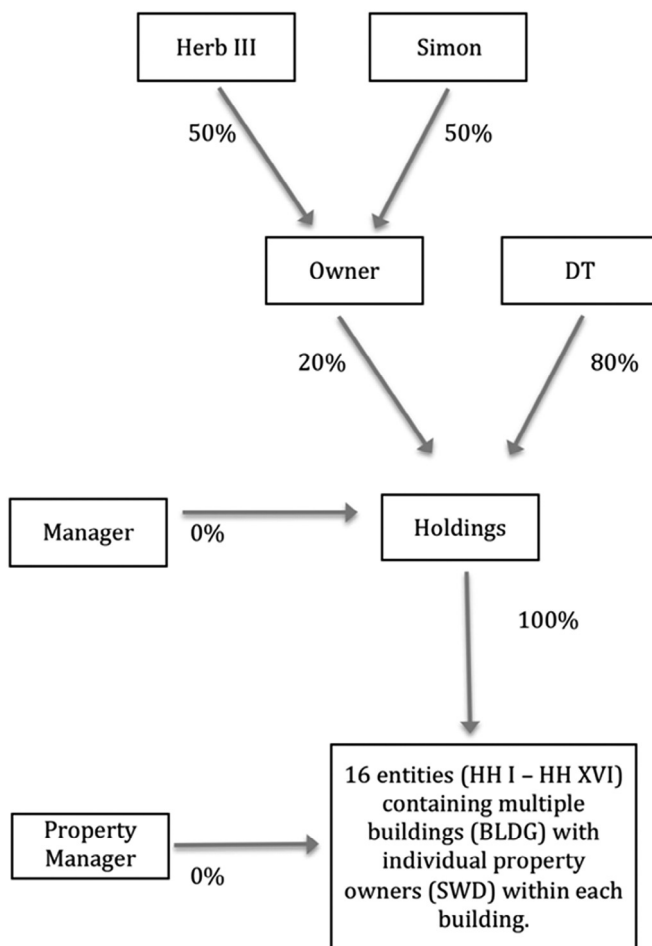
Herb III

Simon

50%

50%

Owner

DT

20%

80%

Manager

0%

Holdings

100%

Property Manager

0%

16 entities (HH I – HH XVI) containing multiple buildings (BLDG) with individual property owners (SWD) within each building.